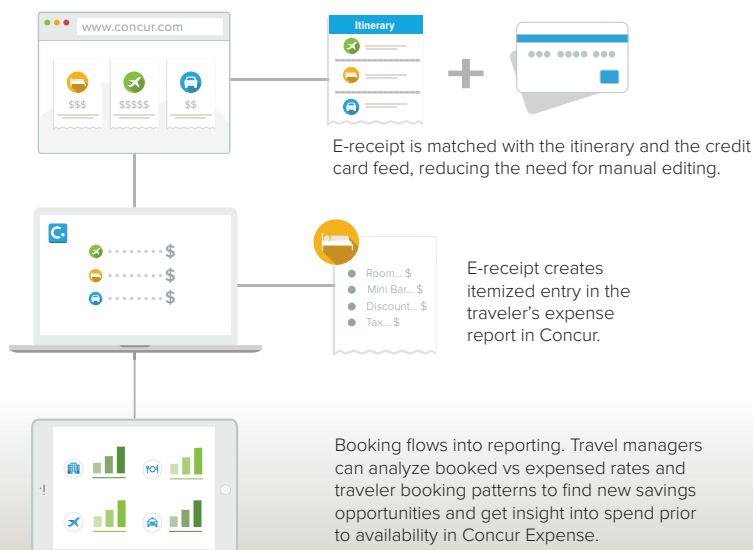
www.concur.com

$$$

$$$$$

$$

Itinerary

E-receipt is matched with the itinerary and the credit card feed, reducing the need for manual editing.

$

$

$

Room... $

Mini Bar... $

Discount... $

Tax... $

E-receipt creates itemized entry in the traveler's expense report in Concur.

Booking flows into reporting. Travel managers can analyze booked vs expensed rates and traveler booking patterns to find new savings opportunities and get insight into spend prior to availability in Concur Expense.